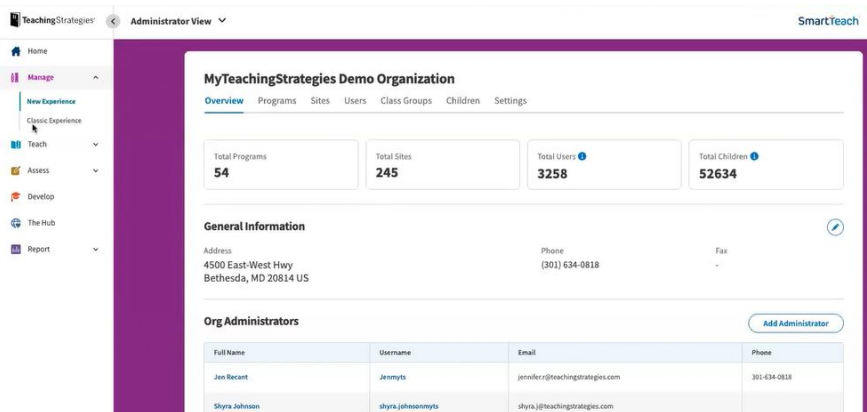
TeachingStrategies

Administrator View

SmartTeach

Home

Manage

New Experience

Classic Experience

Teach

Assess

Develop

The Hub

Report

MyTeachingStrategies Demo Organization

Overview Programs Sites Users Class Groups Children Settings

Total Programs
54

Total Sites
245

Total Users
3258

Total Children
52634

General Information

Address
4500 East-West Hwy
Bethesda, MD 20814 US

Phone
(301) 634-0818

Fax
-

Org Administrators

Add Administrator

| Full Name | Username | Email | Phone |
|---|---|---|---|
| Jen Recant | Jenmyts | jennifer.r@teachingstrategies.com | 301-634-0818 |
| Shyra Johnson | shyra.johnsonmyts | shyra.j@teachingstrategies.com | |